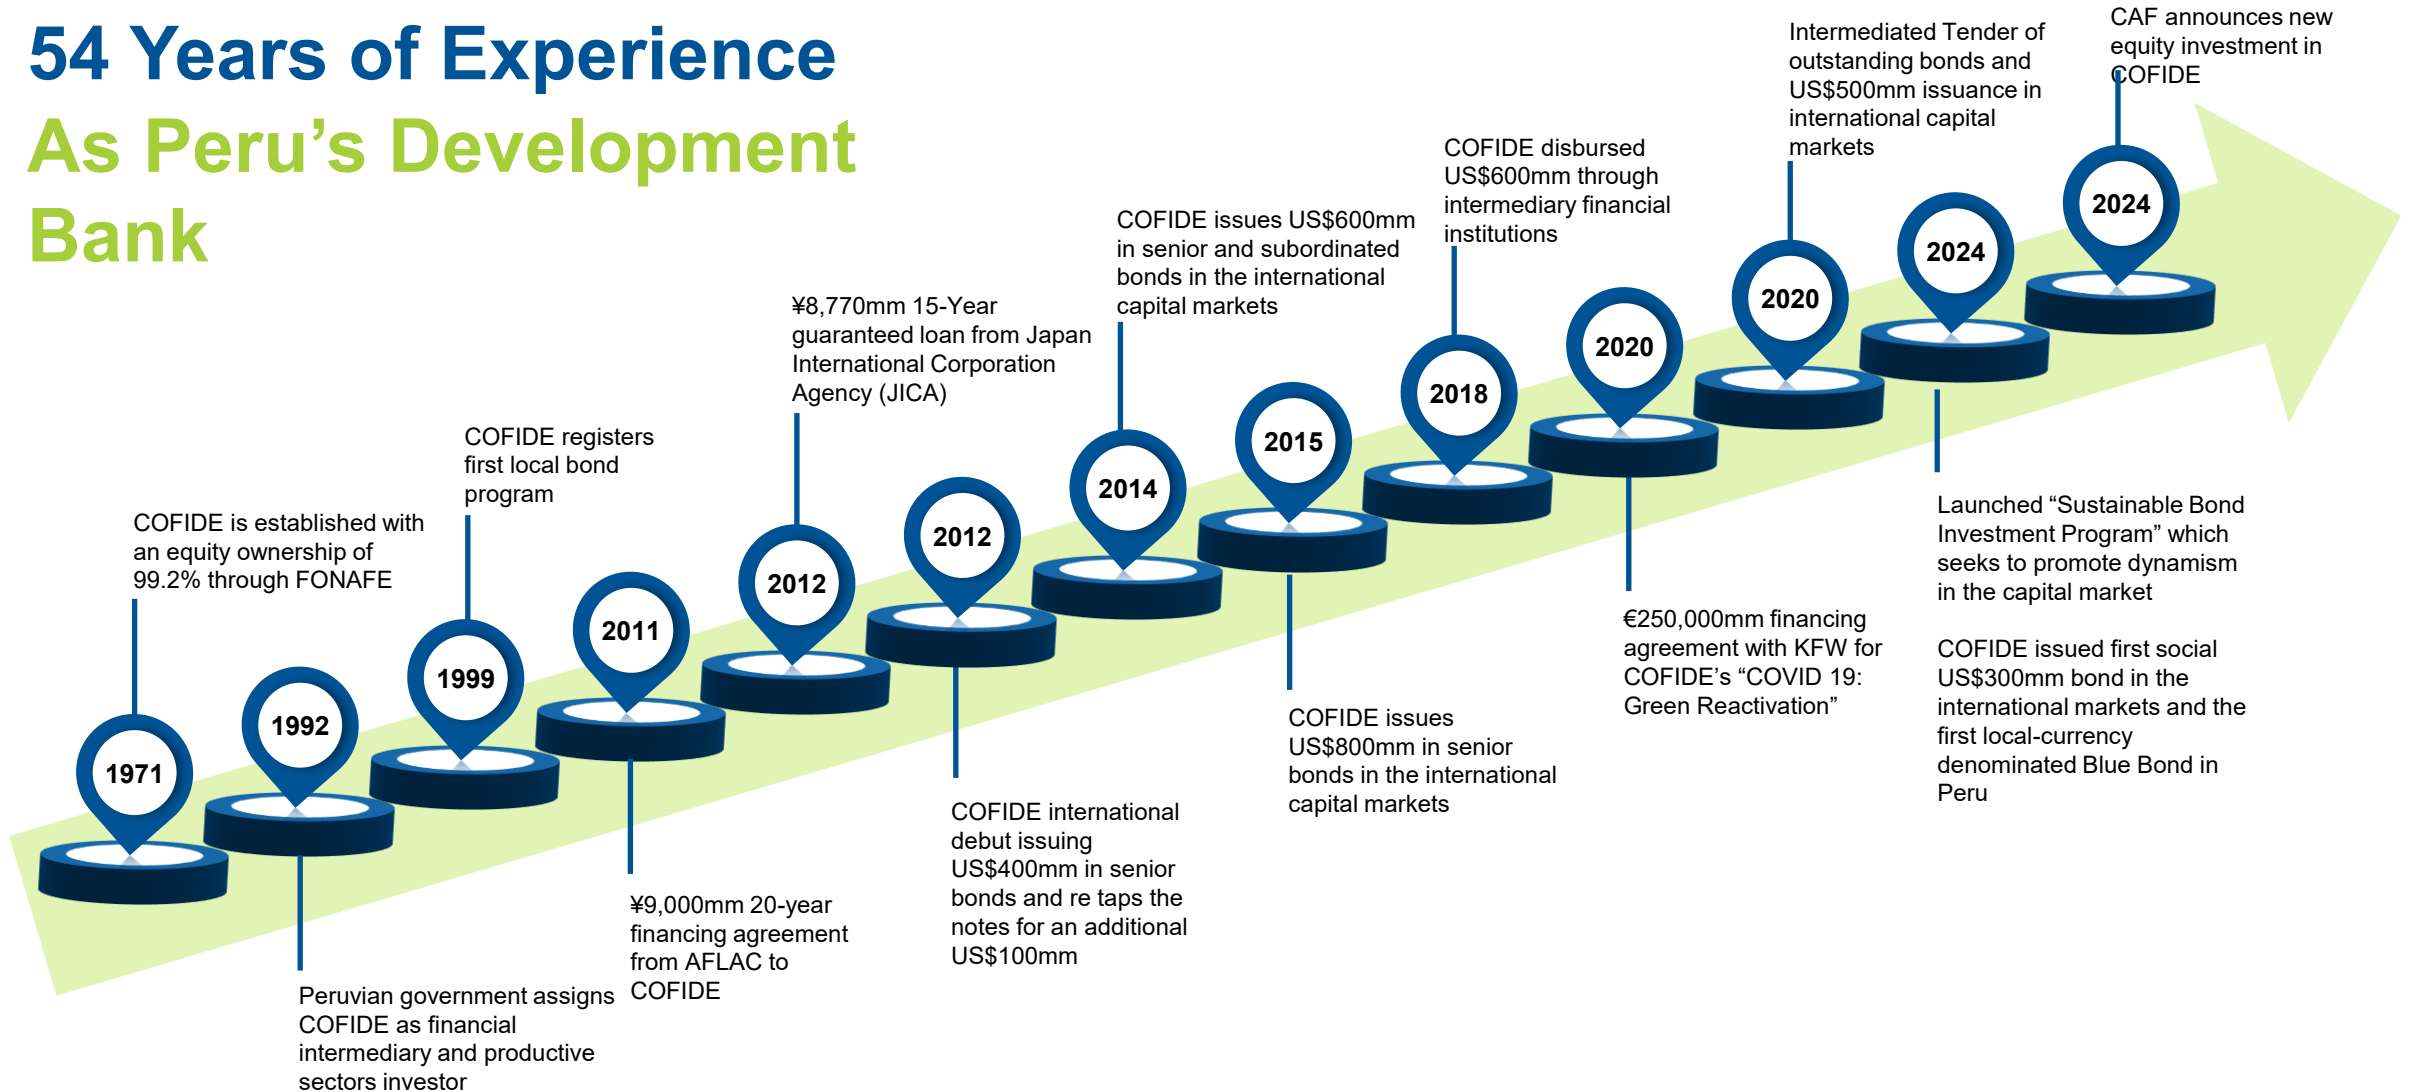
54 Years of Experience
As Peru’s Development Bank

1971
COFIDE is established with an equity ownership of 99.2% through FONAFE

1992
Peruvian government assigns COFIDE as financial intermediary and productive sectors investor

1999
COFIDE registers first local bond program

2011
¥9,000mm 20-year financing agreement from AFLAC to COFIDE

2012
¥8,770mm 15-Year guaranteed loan from Japan International Corporation Agency (JICA)

2012
COFIDE international debut issuing US$400mm in senior bonds and re taps the notes for an additional US$100mm

2014
COFIDE issues US$600mm in senior and subordinated bonds in the international capital markets

2015
COFIDE issues US$800mm in senior bonds in the international capital markets

2018
COFIDE disbursed US$600mm through intermediary financial institutions

2020
€250,000mm financing agreement with KFW for COFIDE’s “COVID 19: Green Reactivation”

2020
Intermediated Tender of outstanding bonds and US$500mm issuance in international capital markets

2024
Launched “Sustainable Bond Investment Program” which seeks to promote dynamism in the capital market

COFIDE issued first social US$300mm bond in the international markets and the first local-currency denominated Blue Bond in Peru

2024
CAF announces new equity investment in COFIDE